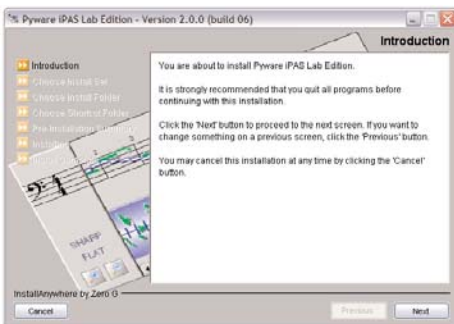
Pyware iPAS Lab Edition - Version 2.0.0 (build 06)

Introduction

Introduction
Choose Install Set
Choose Install Folder
Choose Shortcut Folder
Pre-Installation Summary
Installing...
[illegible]

You are about to install Pyware iPAS Lab Edition.

It is strongly recommended that you quit all programs before continuing with this installation.

Click the 'Next' button to proceed to the next screen. If you want to change something on a previous screen, click the 'Previous' button.

You may cancel this installation at any time by clicking the 'Cancel' button.

SHARP
FLAT

InstallAnywhere by Zero G

Cancel

Previous

Next